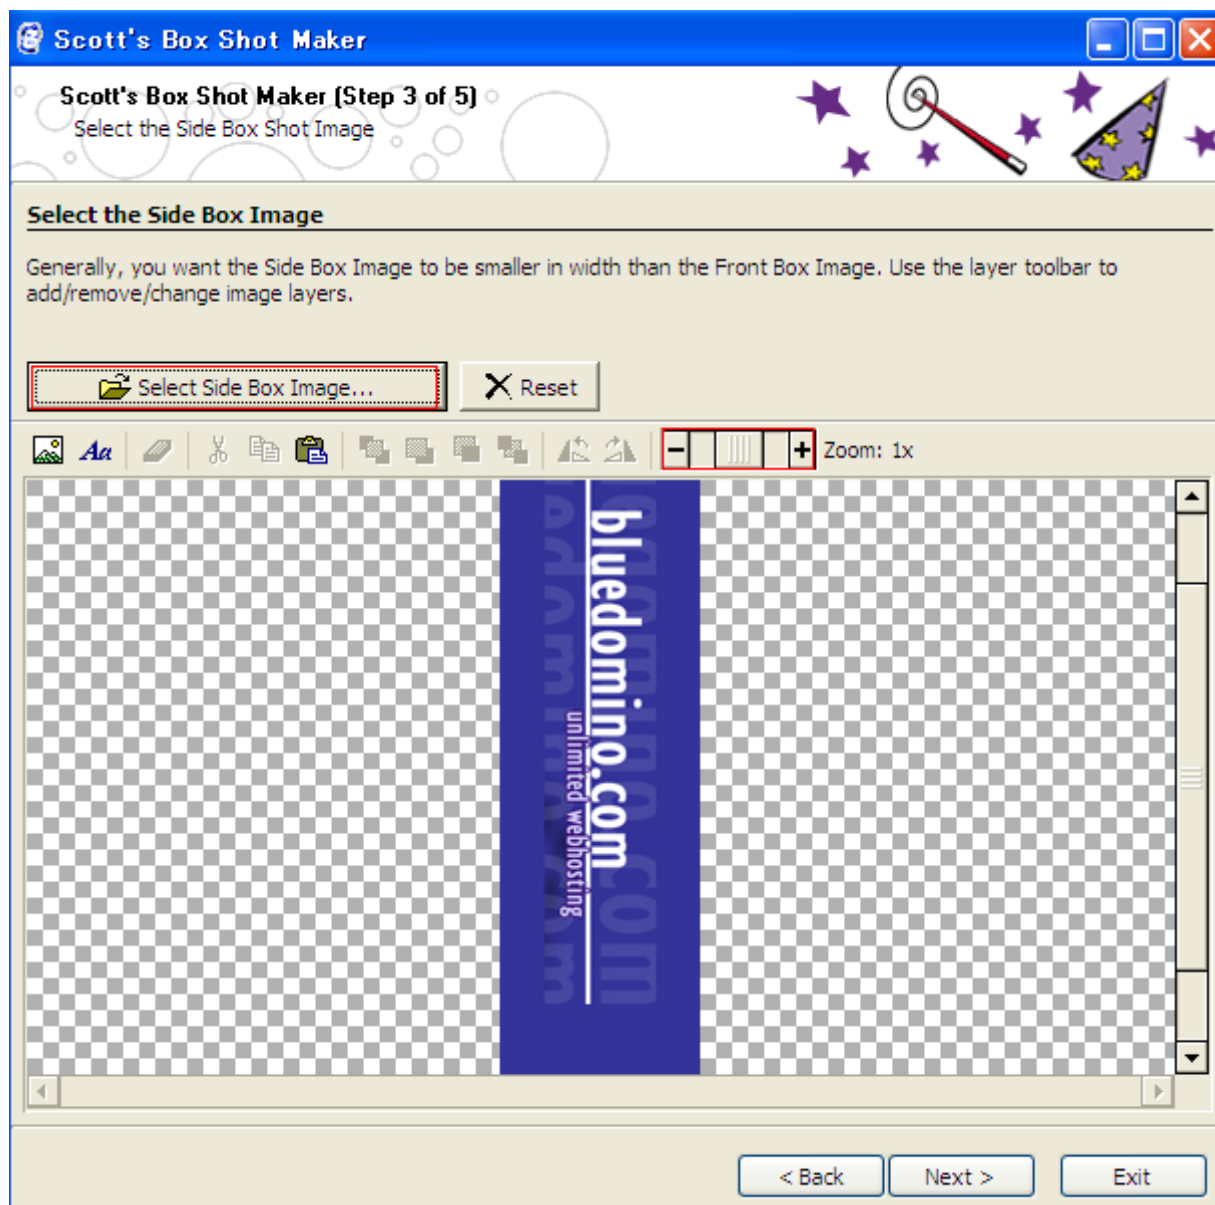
Scott's Box Shot Maker

Scott's Box Shot Maker (Step 3 of 5)
Select the Side Box Shot Image

Select the Side Box Image

Generally, you want the Side Box Image to be smaller in width than the Front Box Image. Use the layer toolbar to add/remove/change image layers.

Select Side Box Image...

Reset

Zoom: 1x

bluedomino.com
unlimited webhosting

< Back

Next >

Exit